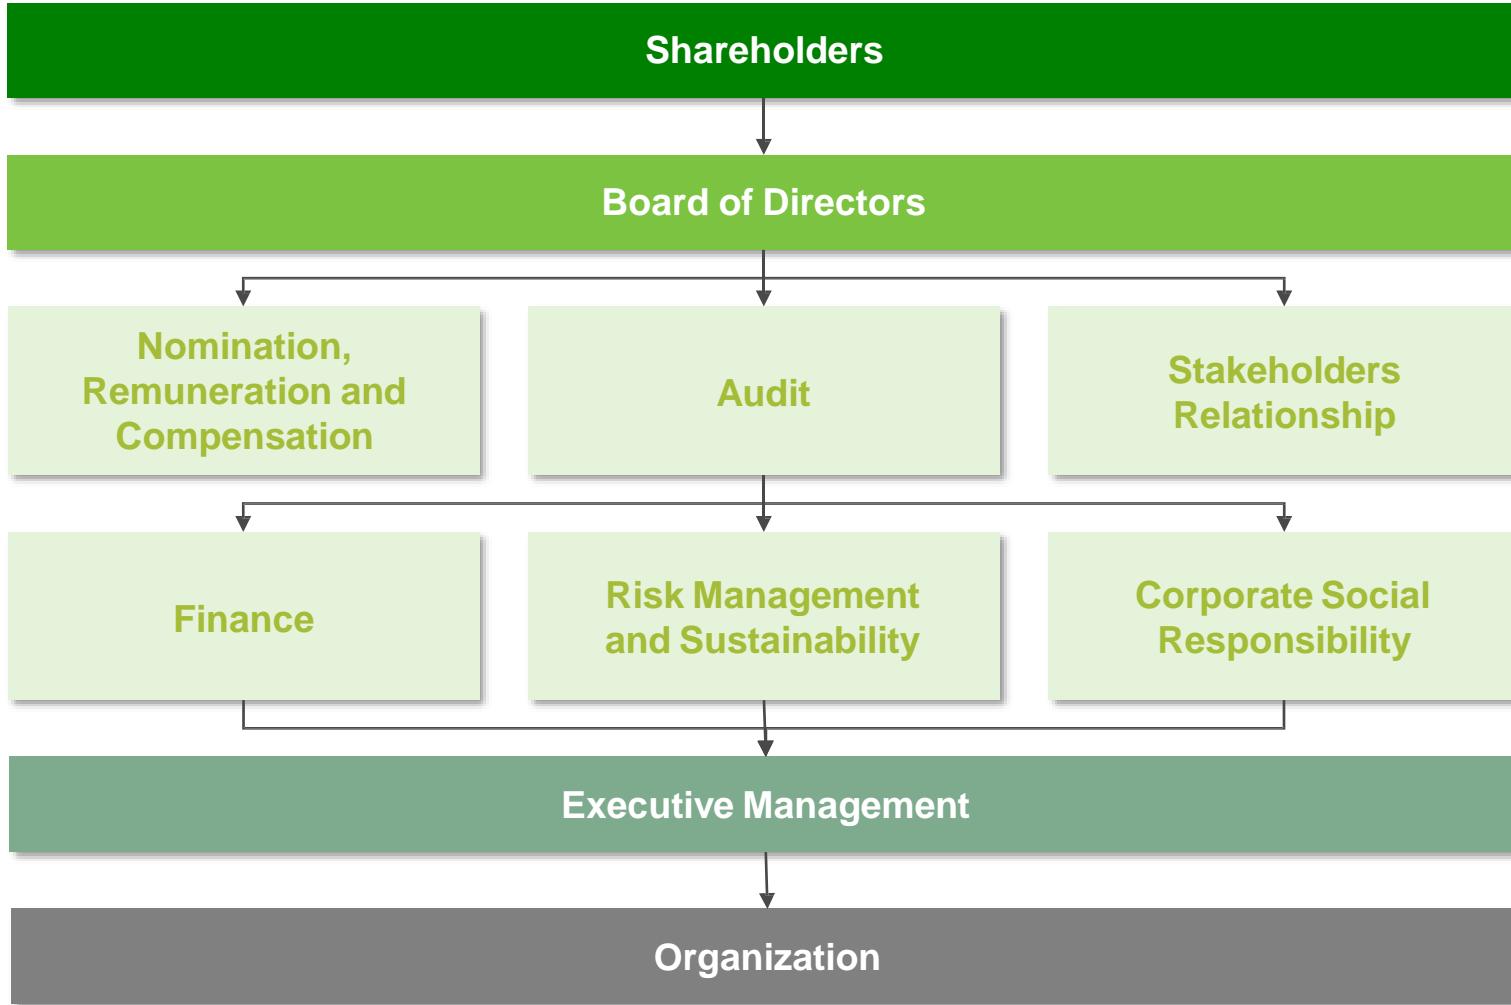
Shareholders

Board of Directors

Nomination, Remuneration and Compensation

Audit

Stakeholders Relationship

Finance

Risk Management and Sustainability

Corporate Social Responsibility

Executive Management

Organization